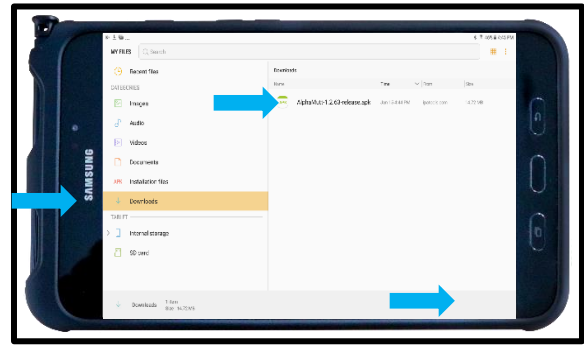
SAMSUNG

MY FILES
Search

Recent files
CATEGORIES
Images
Audio
Videos
Documents
Installation files
Downloads
TABLET
Internal storage
SD card

Downloads
Name
Time
From
Size
AlphaMulti-1.2.63-release.apk

Downloads
1 item
Size: 14.72 MB